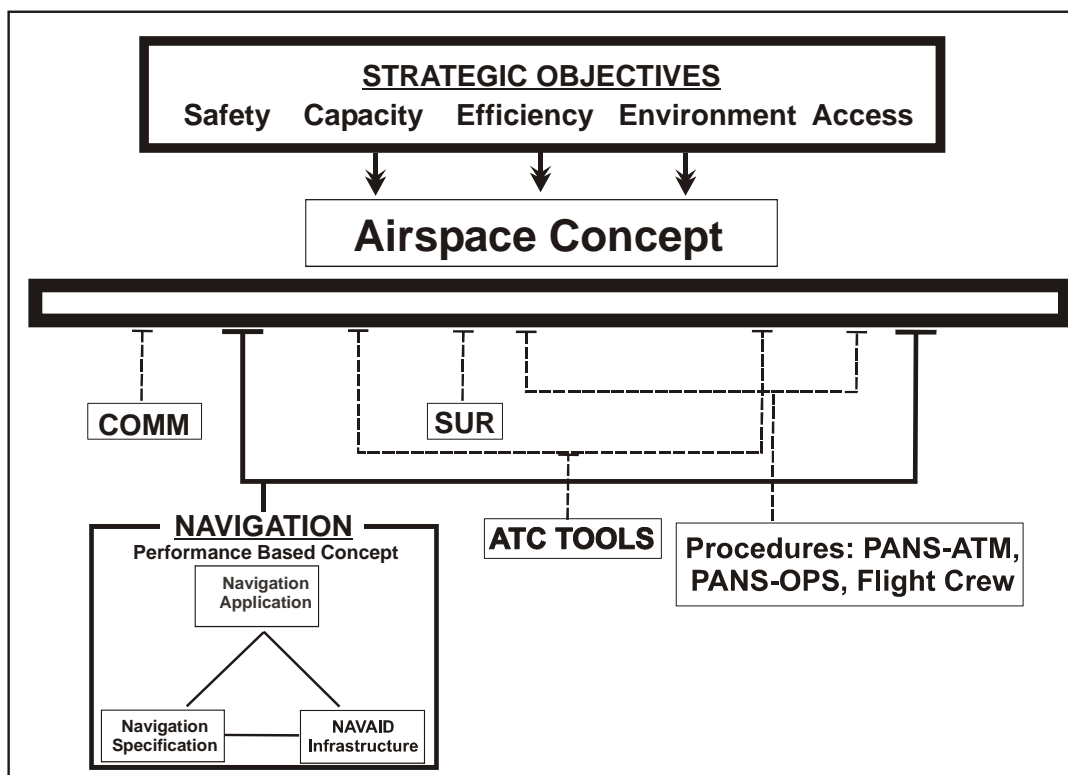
STRATEGIC OBJECTIVES
Safety Capacity Efficiency Environment Access

Airspace Concept

COMM

SUR

NAVIGATION
Performance Based Concept

Navigation Application

Navigation Specification

NAVAID Infrastructure

ATC TOOLS

Procedures: PANS-ATM, PANS-OPS, Flight Crew